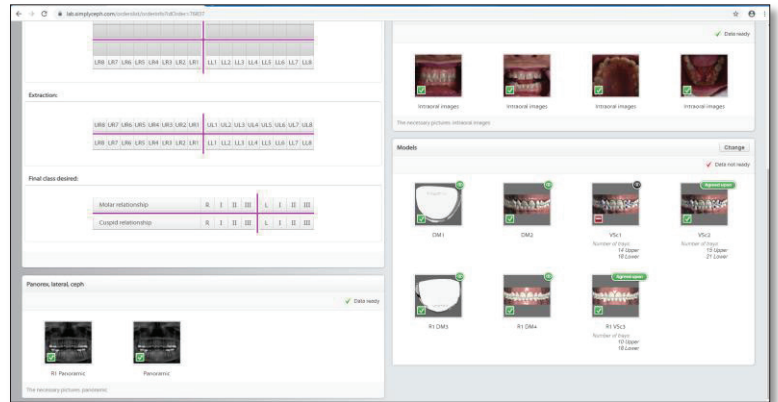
lab.simplyceph.com/orderslist/orderinfo?idOrder=7883

LR8 LR7 LR6 LR5 LR4 LR3 LR2 LR1 | LL1 LL2 LL3 LL4 LL5 LL6 LL7 LL8

Extraction:

| UR8 | UR7 | UR6 | UR5 | UR4 | UR3 | UR2 | UR1 | UL1 | UL2 | UL3 | UL4 | UL5 | UL6 | UL7 | UL8 |
|---|---|---|---|---|---|---|---|---|---|---|---|---|---|---|---|
| LR8 | LR7 | LR6 | LR5 | LR4 | LR3 | LR2 | LR1 | LL1 | LL2 | LL3 | LL4 | LL5 | LL6 | LL7 | LL8 |

Final class desired:

| Molar relationship | R | I | II | III | L | I | II | III |
|---|---|---|---|---|---|---|---|---|
| Cuspid relationship | R | I | II | III | L | I | II | III |

Panorex, lateral, ceph

Data ready

R1 Panoramic

Panoramic

The necessary pictures: panoramic

Data ready

Intraoral images

Intraoral images

Intraoral images

Intraoral images

The necessary pictures: intraoral images

Models

Change

Data not ready

DM1

DM2

VSc1
Number of trays
14 Upper
18 Lower

Agreed upon
VSc3
Number of trays
15 Upper
21 Lower

R1 DM3

R1 DM4

Agreed upon
R1 VSc3
Number of trays
10 Upper
18 Lower